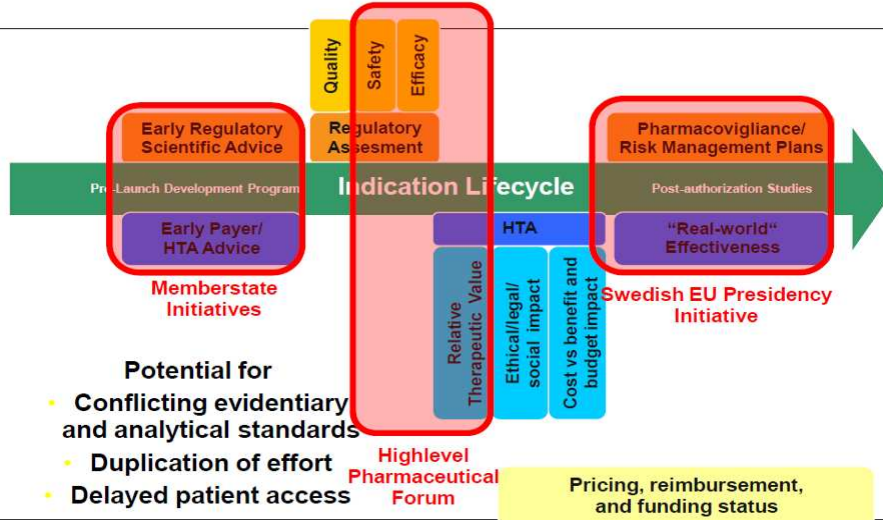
Quality

Safety

Efficacy

Early Regulatory Scientific Advice

Regulatory Assesment

Pharmacovigliance/ Risk Management Plans

Pre-Launch Development Program

Indication Lifecycle

Post-authorization Studies

Early Payer/ HTA Advice

HTA

"Real-world" Effectiveness

Memberstate Initiatives

Relative Therapeutic Value

Ethical/legal/ social impact

Cost vs benefit and budget impact

Swedish EU Presidency Initiative

Potential for

• Conflicting evidentiary and analytical standards

• Duplication of effort

• Delayed patient access

Highlevel Pharmaceutical Forum

Pricing, reimbursement, and funding status